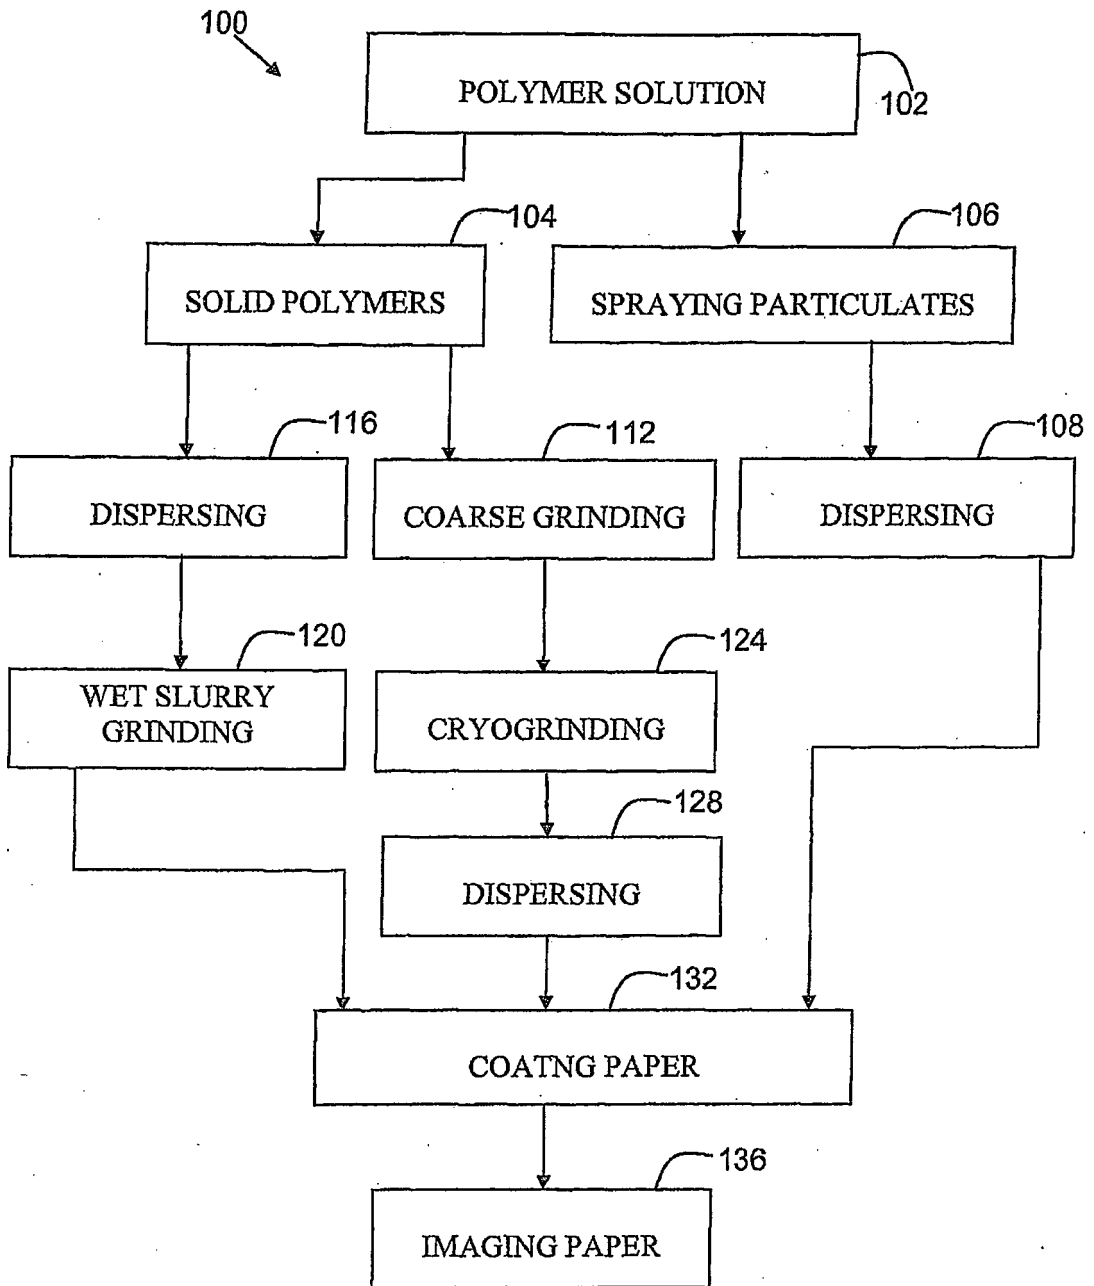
100

POLYMER SOLUTION

102

104

SOLID POLYMERS

106

SPRAYING PARTICULATES

116

DISPERSING

112

COARSE GRINDING

108

DISPERSING

120

WET SLURRY GRINDING

124

CRYOGRINDING

128

DISPERSING

132

COATNG PAPER

136

IMAGING PAPER